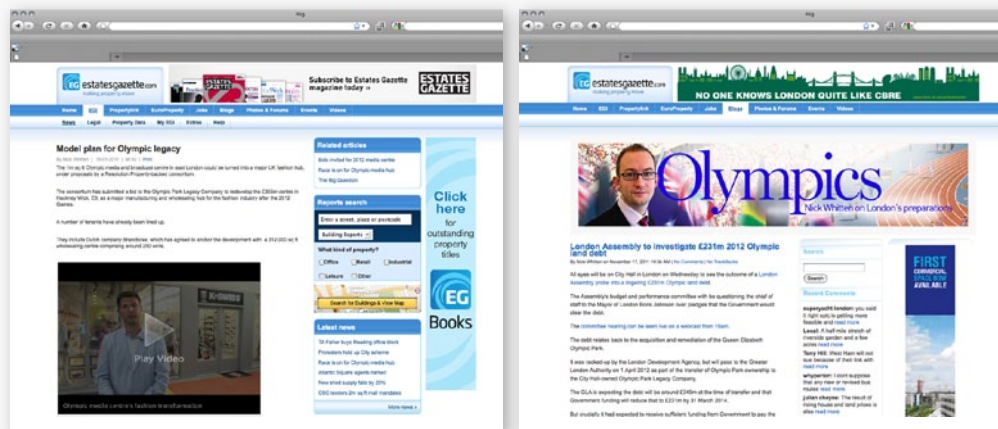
EG estatesgazette.com

Subscribe to Estates Gazette magazine today »

ESTATES GAZETTE

Home | EG | PropertyLink | EuroProperty | Jobs | Blogs | Photos & Forums | Events | Videos

News | Legal | Property Data | My EGi | Extras | Help

Model plan for Olympic legacy

The consortium has submitted a bid to the Olympic Park Legacy Company to redevelop the £355m centre in Hackney Wick, E9, as a major manufacturing and wholesaling hub for the fashion industry after the 2012 Games.

A number of tenants have already been lined up.

Play Video

Related articles

Reports search

Enter a street, place or postcode

Building Reports

What kind of property?

Office | Retail | Industrial

Leisure | Other

Search for Buildings & View Map

Latest news

More news »

Click here for outstanding property titles

EG Books

EG estatesgazette.com

NO ONE KNOWS LONDON QUITE LIKE CBRE

Home | EG | PropertyLink | EuroProperty | Jobs | Blogs | Photos & Forums | Events | Videos

Olympics

Nick Whitten on London's preparations

London Assembly to investigate £231m 2012 Olympic land debt

All eyes will be on City Hall in London on Wednesday to see the outcome of a London Assembly probe into a lingering £231m Olympic land debt.

The debt relates back to the acquisition and remediation of the Queen Elizabeth Olympic Park.

Search

Search

Recent Comments

FIRST

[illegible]